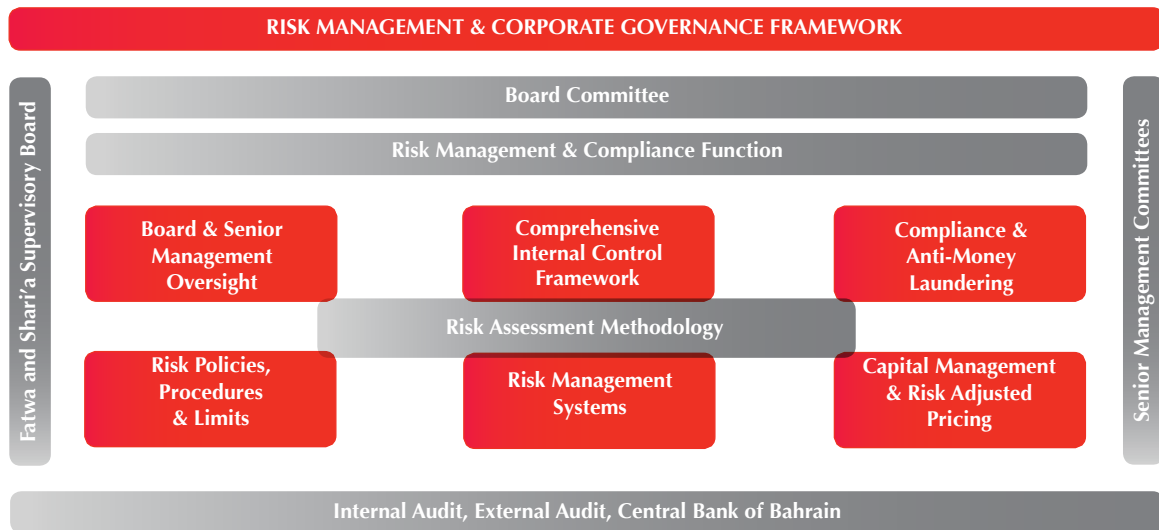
RISK MANAGEMENT & CORPORATE GOVERNANCE FRAMEWORK

Fatwa and Shari'a Supervisory Board

Board Committee

Risk Management & Compliance Function

Board & Senior Management Oversight

Comprehensive Internal Control Framework

Compliance & Anti-Money Laundering

Risk Assessment Methodology

Risk Policies, Procedures & Limits

Risk Management Systems

Capital Management & Risk Adjusted Pricing

Senior Management Committees

Internal Audit, External Audit, Central Bank of Bahrain